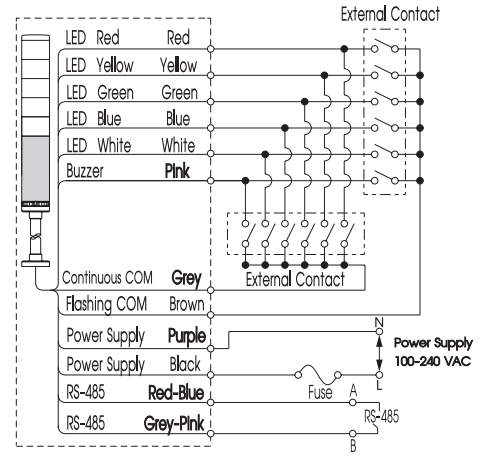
External Contact

LED Red Red
LED Yellow Yellow
LED Green Green
LED Blue Blue
LED White White
Buzzer Pink

Continuous COM Grey
Flashing COM Brown
Power Supply Purple
Power Supply Black
RS-485 Red-Blue
RS-485 Grey-Pink

External Contact

N
Power Supply
100-240 VAC
L
Fuse
A
RS-485
B